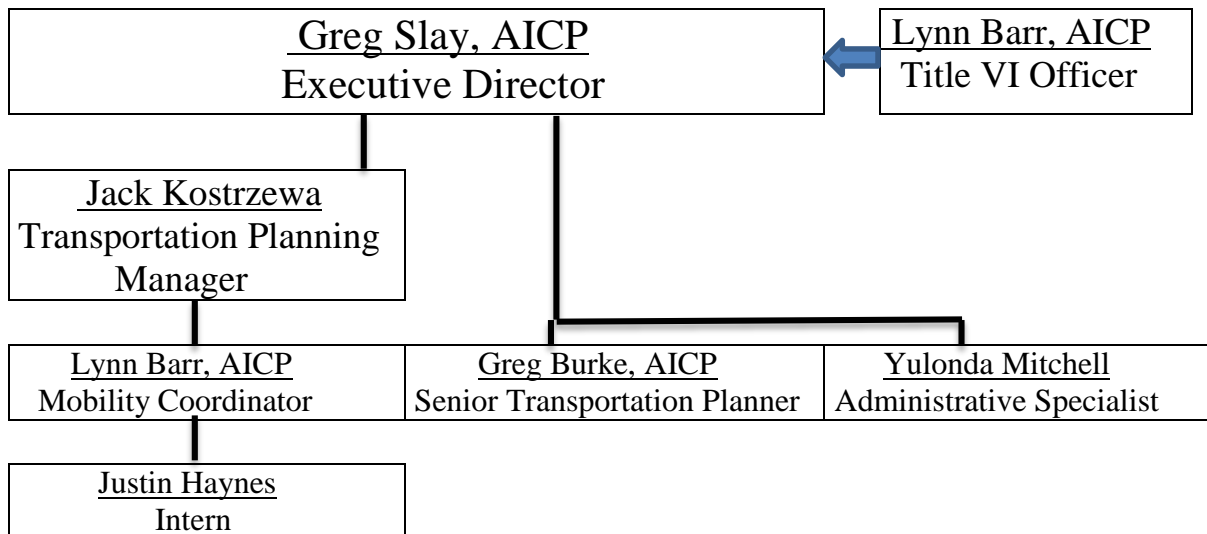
Greg Slay, AICP
Executive Director

Lynn Barr, AICP
Title VI Officer

Jack Kostrzewa
Transportation Planning Manager

Lynn Barr, AICP
Mobility Coordinator

Greg Burke, AICP
Senior Transportation Planner

Yulonda Mitchell
Administrative Specialist

Justin Haynes
Intern